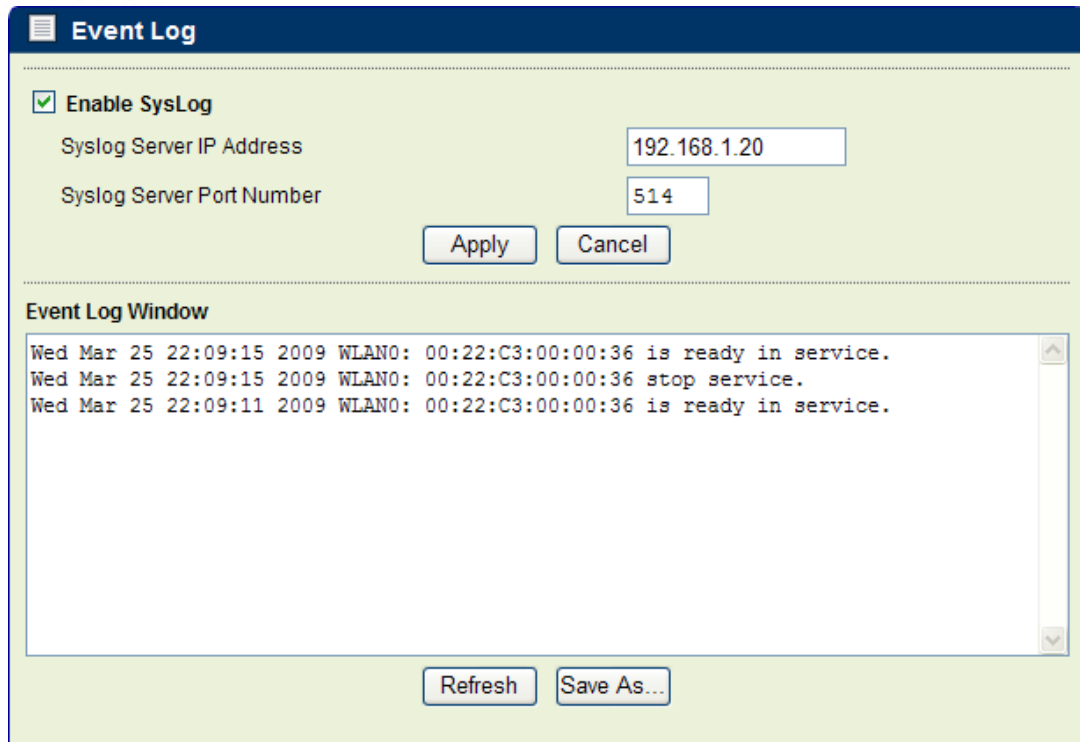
Event Log

Enable SysLog

Syslog Server IP Address 192.168.1.20

Syslog Server Port Number 514

Apply Cancel

Event Log Window

Wed Mar 25 22:09:15 2009 WLAN0: 00:22:C3:00:00:36 is ready in service.
Wed Mar 25 22:09:15 2009 WLAN0: 00:22:C3:00:00:36 stop service.
Wed Mar 25 22:09:11 2009 WLAN0: 00:22:C3:00:00:36 is ready in service.

Refresh Save As...